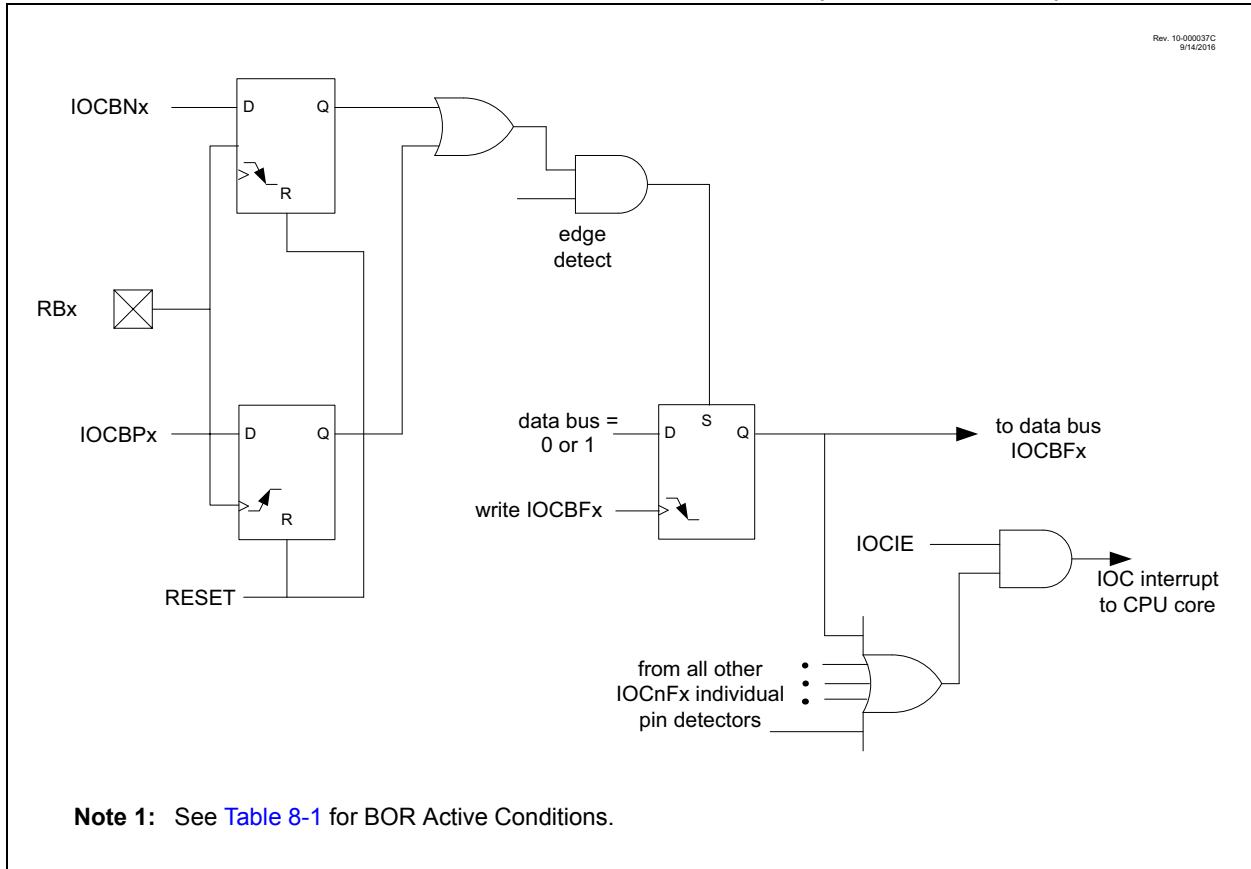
Rev. 10-000037C
9/14/2016

IOCBNx

D Q

R

RBx

IOCBPx

D Q

R

RESET

edge detect

data bus = 0 or 1

D S Q

write IOCBFx

to data bus IOCBFx

IOCIE

IOC interrupt to CPU core

from all other IOCnFx individual pin detectors

**Note 1:** See Table 8-1 for BOR Active Conditions.